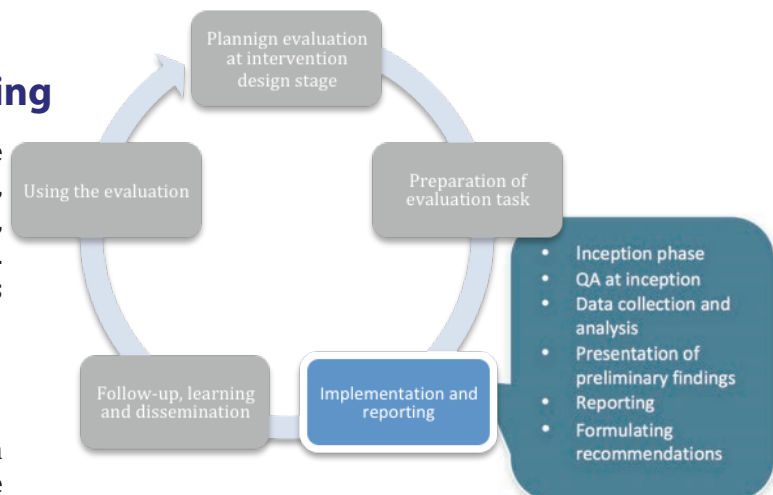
ing

Plannign evaluation at intervention design stage

Preparation of evaluation task

- Inception phase
- QA at inception
- Data collection and analysis
- Presentation of preliminary findings
- Reporting
- Formulating recommendations

Implementation and reporting

Follow-up, learning and dissemination

Using the evaluation